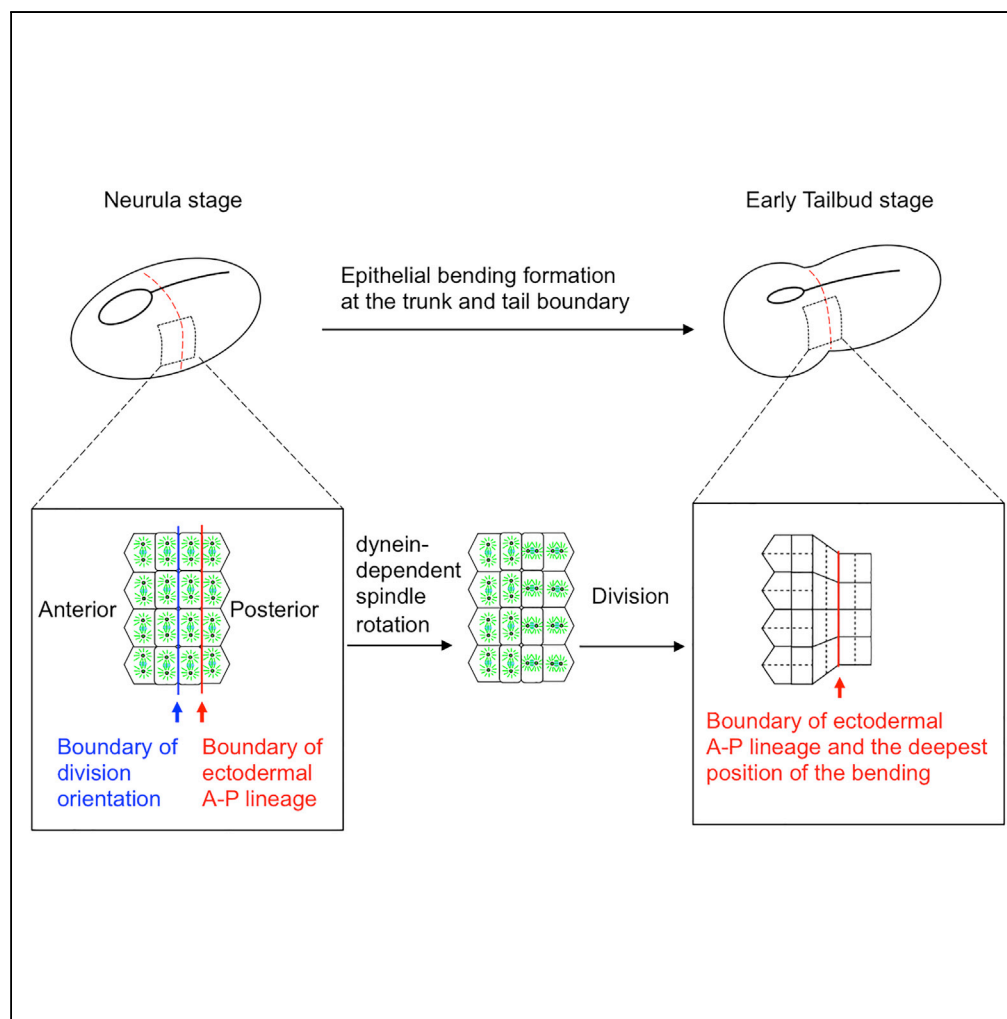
Neurula stage

Early Tailbud stage

Epithelial bending formation at the trunk and tail boundary

Anterior

Posterior

Boundary of division orientation

Boundary of ectodermal A-P lineage

dynein-dependent spindle rotation

Division

Boundary of ectodermal A-P lineage and the deepest position of the bending